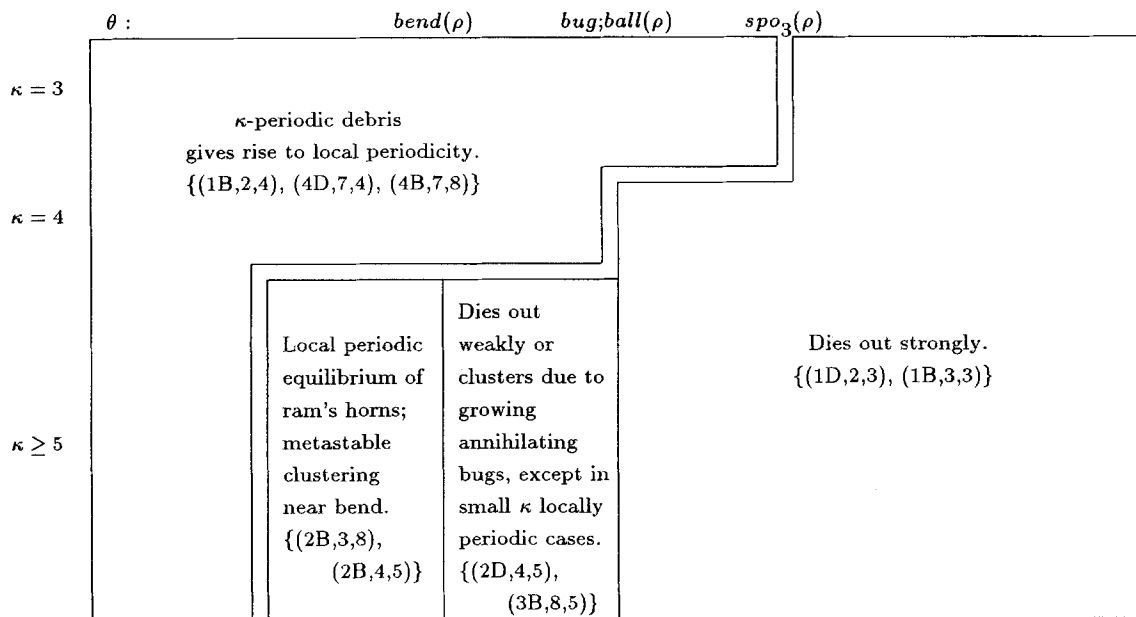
$\theta$ : $bend(\rho)$ $bug;ball(\rho)$ $spo_3(\rho)$

$\kappa = 3$

$\kappa$-periodic debris gives rise to local periodicity. $\{(1B,2,4), (4D,7,4), (4B,7,8)\}$

$\kappa = 4$

$\kappa \geq 5$

Local periodic equilibrium of ram's horns; metastable clustering near bend. $\{(2B,3,8), (2B,4,5)\}$

Dies out weakly or clusters due to growing annihilating bugs, except in small $\kappa$ locally periodic cases. $\{(2D,4,5), (3B,8,5)\}$

Dies out strongly. $\{(1D,2,3), (1B,3,3)\}$